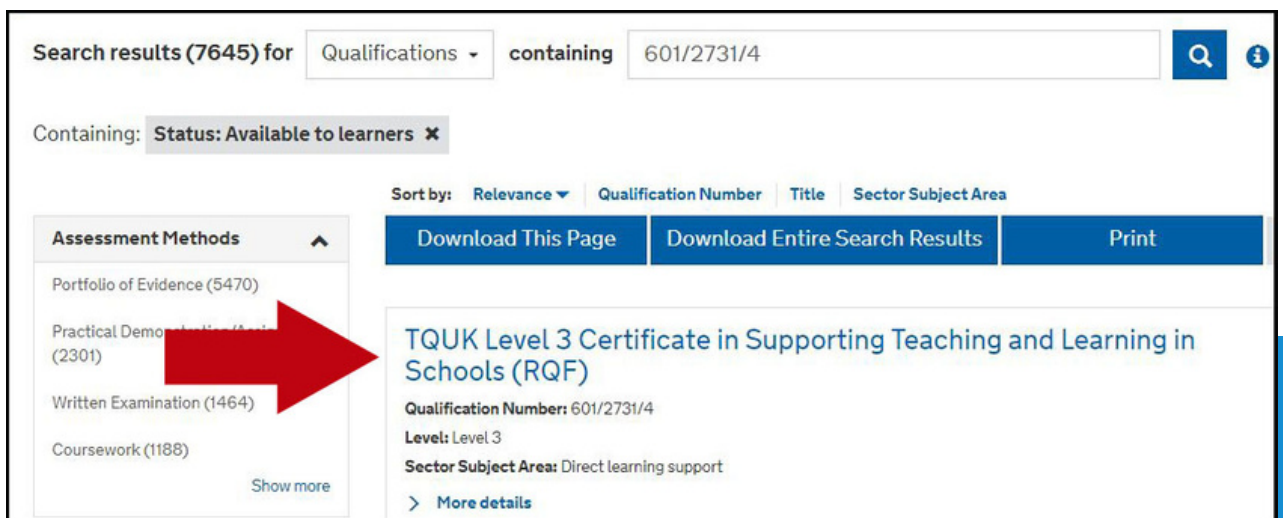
Search results (7645) for Qualifications containing 601/2731/4

Containing: Status: Available to learners ✖

Sort by: Relevance Qualification Number Title Sector Subject Area

Assessment Methods

Portfolio of Evidence (5470)

Practical Demo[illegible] (2301)

Written Examination (1464)

Coursework (1188)

Show more

Download This Page

Download Entire Search Results

Print

TQUK Level 3 Certificate in Supporting Teaching and Learning in Schools (RQF)

Qualification Number: 601/2731/4

Level: Level 3

Sector Subject Area: Direct learning support

More details